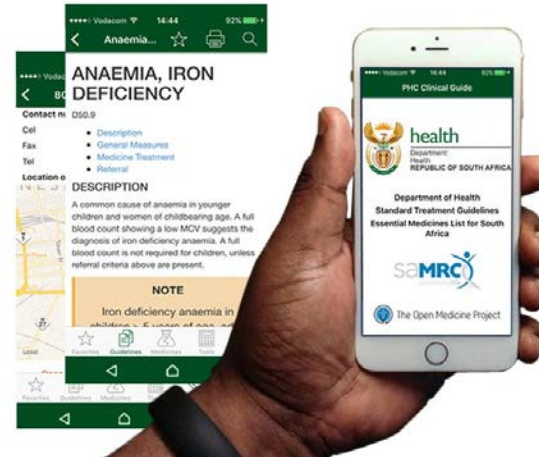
•••• Vodacom 14:44 92%

Anaemia...

ANAEMIA, IRON DEFICIENCY

D50.9

• Description
• General Measures
• Medicine Treatment
• Referral

DESCRIPTION

A common cause of anaemia in younger children and women of childbearing age. A full blood count showing a low MCV suggests the diagnosis of iron deficiency anaemia. A full blood count is not required for children, unless referral criteria above are present.

NOTE

Iron deficiency anaemia in children > 5 years of age, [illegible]

Favorites Guidelines Medicines Tools

•••• Vodac

Contact n

Cel

Fax

Tel

Location o

Favorites Guidelines Medicines

•••• Vodacom 14:44 92%

PHC Clinical Guide

health

Department: Health REPUBLIC OF SOUTH AFRICA

Department of Health Standard Treatment Guidelines Essential Medicines List for South Africa

saMRC

The Open Medicine Project